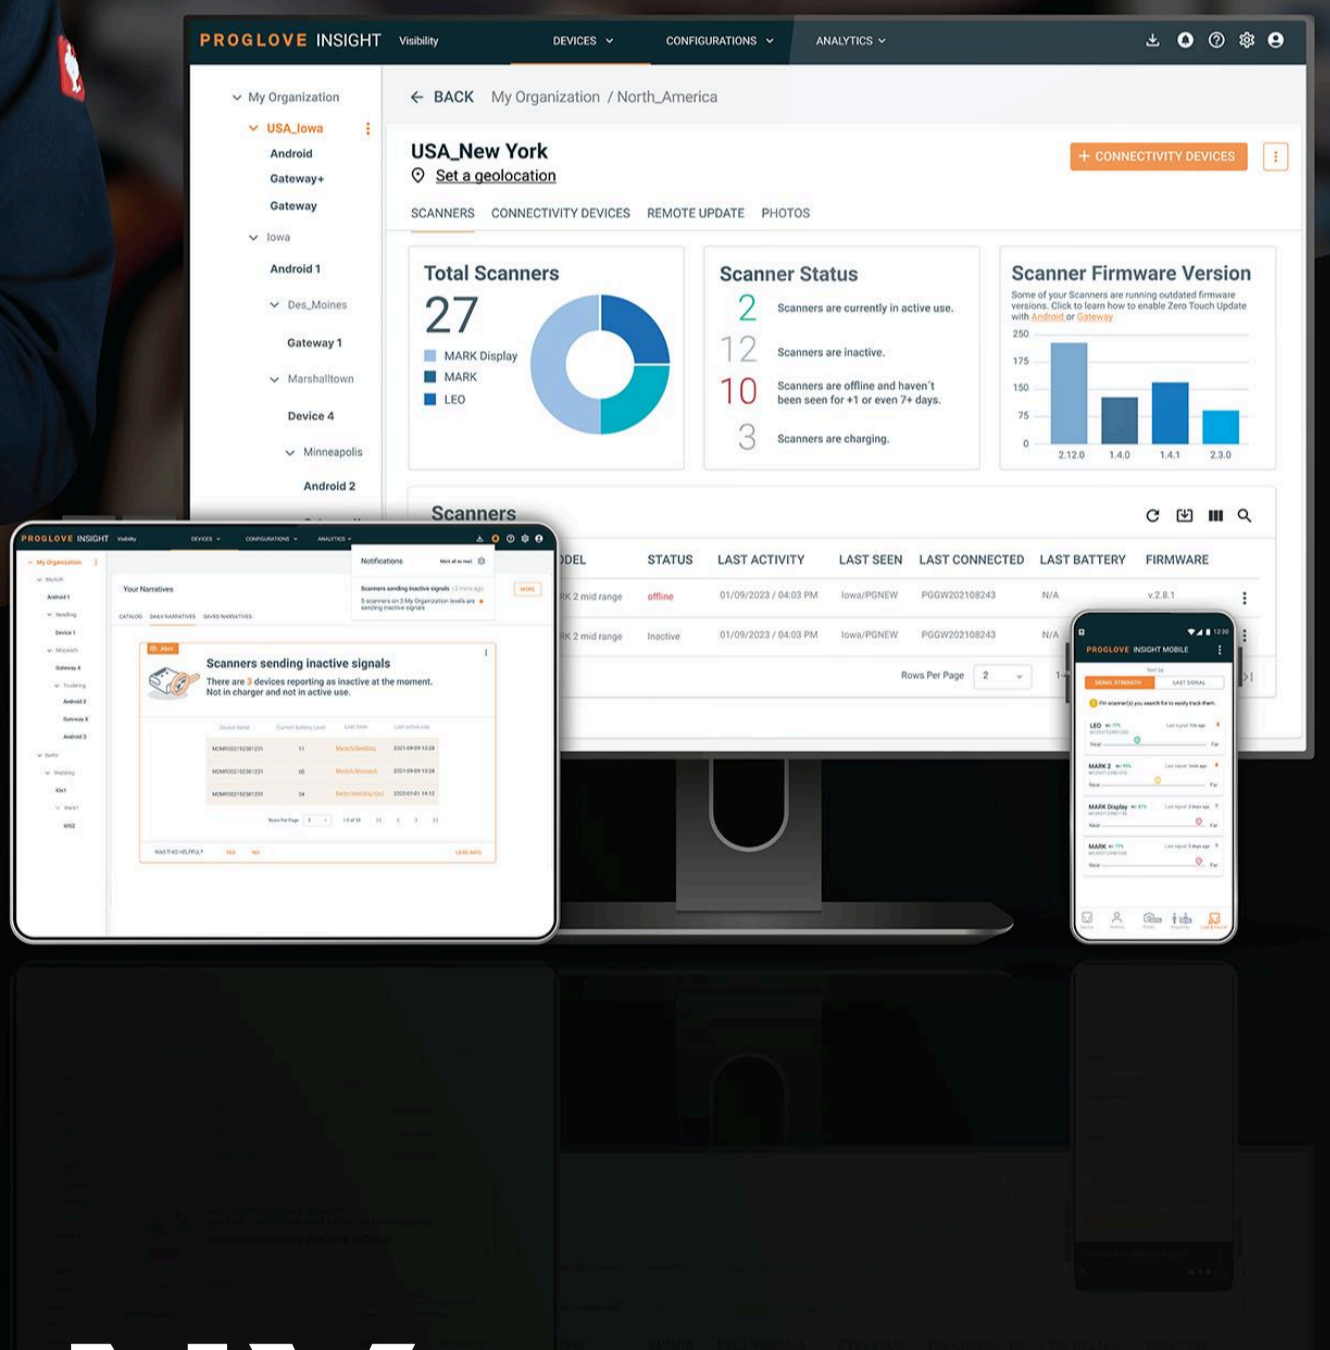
PROGLOVE INSIGHT Visibility DEVICES CONFIGURATIONS ANALYTICS

My Organization
USA_Iowa
Android
Gateway+
Gateway
Iowa
Android 1
Des_Moines
Gateway 1
Marshalltown
Device 4
Minneapolis
Android 2

← BACK My Organization / North_America

USA_New York
Set a geolocation

+ CONNECTIVITY DEVICES

SCANNERS CONNECTIVITY DEVICES REMOTE UPDATE PHOTOS

Total Scanners
27
MARK Display
MARK
LEO

Scanner Status
2 Scanners are currently in active use.
12 Scanners are inactive.
10 Scanners are offline and haven't been seen for +1 or even 7+ days.
3 Scanners are charging.

Scanner Firmware Version
Some of your Scanners are running outdated firmware versions. Click to learn how to enable Zero Touch Update with Android or Gateway
250
175
150
75
0
2.12.0 1.4.0 1.4.1 2.3.0

Scanners

| DEL | STATUS | LAST ACTIVITY | LAST SEEN | LAST CONNECTED | LAST BATTERY | FIRMWARE |
|---|---|---|---|---|---|---|
| K 2 mid range | offline | 01/09/2023 / 04:03 PM | Iowa/PGNEW | PGGW202108243 | N/A | v.2.8.1 |
| K 2 mid range | Inactive | 01/09/2023 / 04:03 PM | Iowa/PGNEW | PGGW202108243 | N/A | |

Rows Per Page 2

PROGLOVE INSIGHT Visibility DEVICES CONFIGURATIONS ANALYTICS
My Organization
Your Narratives
CATALOG DAILY NARRATIVES SAVED NARRATIVES
Notifications
Scanners sending inactive signals
Alert
Scanners sending inactive signals
There are 3 devices reporting as inactive at the moment. Not in charger and not in active use.
WAS THIS HELPFUL? YES NO

PROGLOVE INSIGHT MOBILE
SIGNAL STRENGTH LAST SIGNAL
LEO
MARK 2
MARK Display
MARK
Near Far